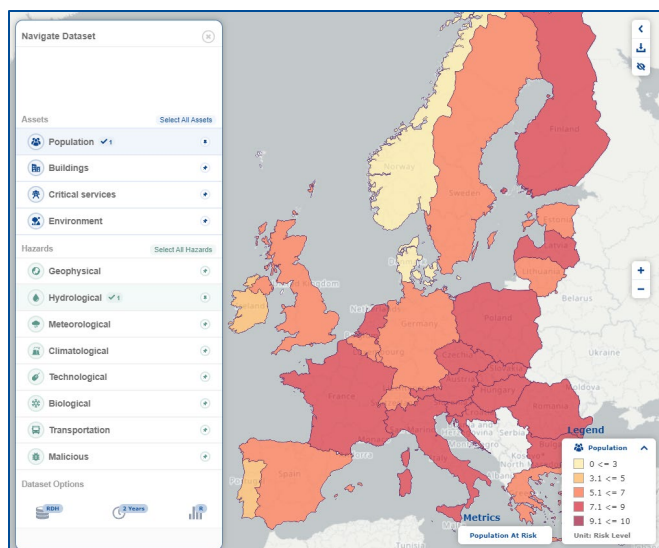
Navigate Dataset

Assets
Select All Assets
Population ✓1
Buildings
Critical services
Environment

Hazards
Select All Hazards
Geophysical
Hydrological ✓1
Meteorological
Climatological
Technological
Biological
Transportation
Malicious

Dataset Options
RDH
2 Years

Norway
Sweden
Finland
United Kingdom
Germany
Poland
France
Czechia
Hungary
Romania
Spain
Italy
Serbia
Ukraine
Latvia

Legend
Population
0 <= 3
3.1 <= 5
5.1 <= 7
7.1 <= 9
9.1 <= 10
Unit: Risk Level

Metrics
Population At Risk